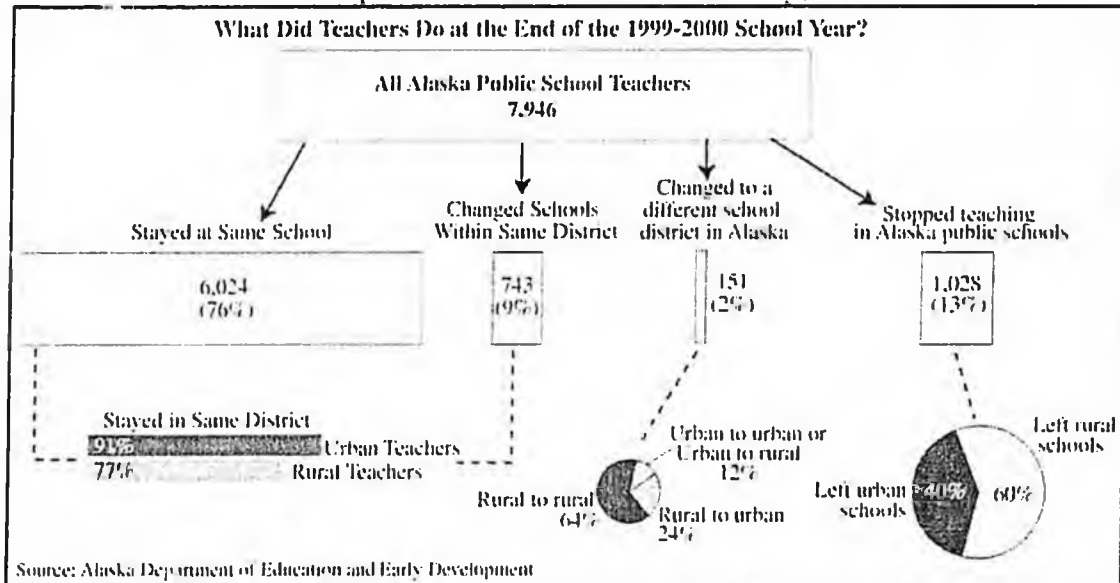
What Did Teachers Do at the End of the 1999-2000 School Year?

All Alaska Public School Teachers
7,946

Stayed at Same School

6,024
(76%)

Changed Schools Within Same District

743
(9%)

Changed to a different school district in Alaska

151
(2%)

Stopped teaching in Alaska public schools

1,028
(13%)

Stayed in Same District
91% Urban Teachers
77% Rural Teachers

Urban to urban or Urban to rural
12%
Rural to rural
64%
Rural to urban
24%

Left rural schools
60%
Left urban schools
40%

Source: Alaska Department of Education and Early Development